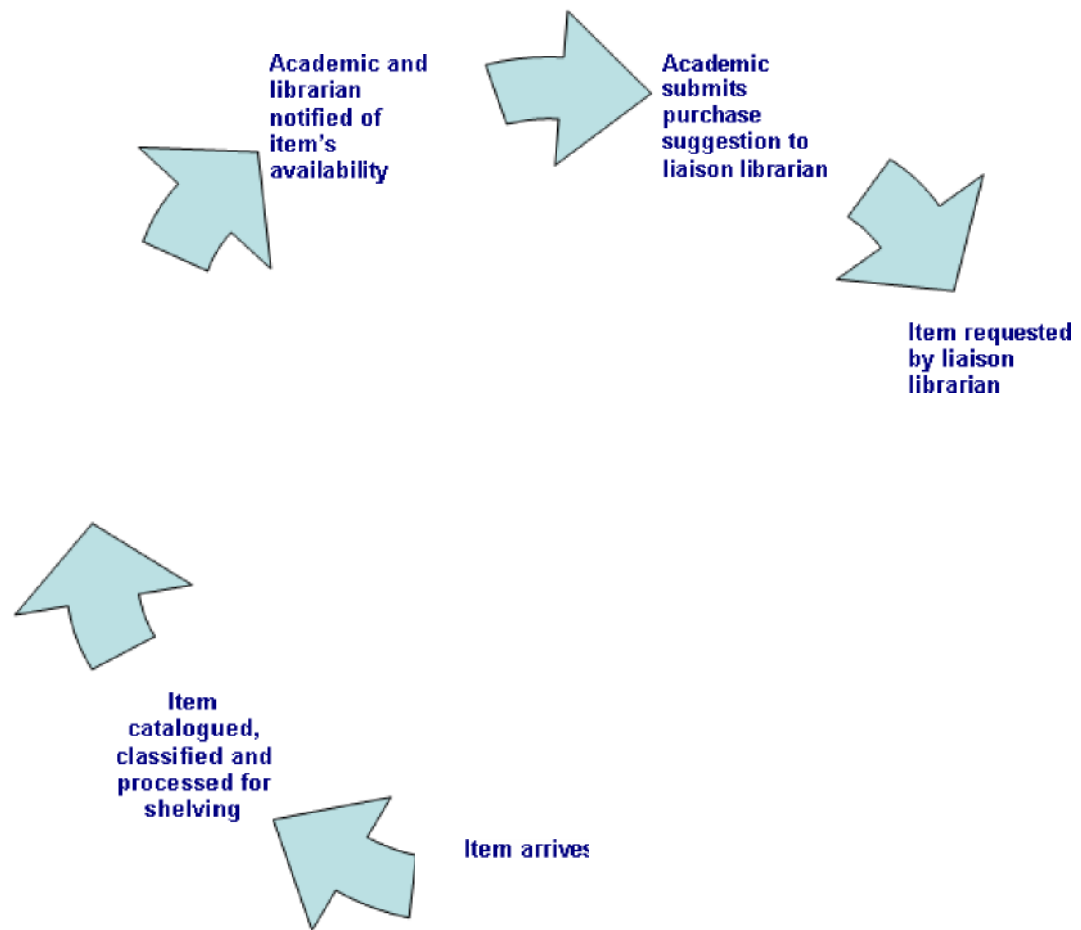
Academic and librarian notified of item's availability

Academic submits purchase suggestion to liaison librarian

Item requested by liaison librarian

Item catalogued, classified and processed for shelving

Item arrives